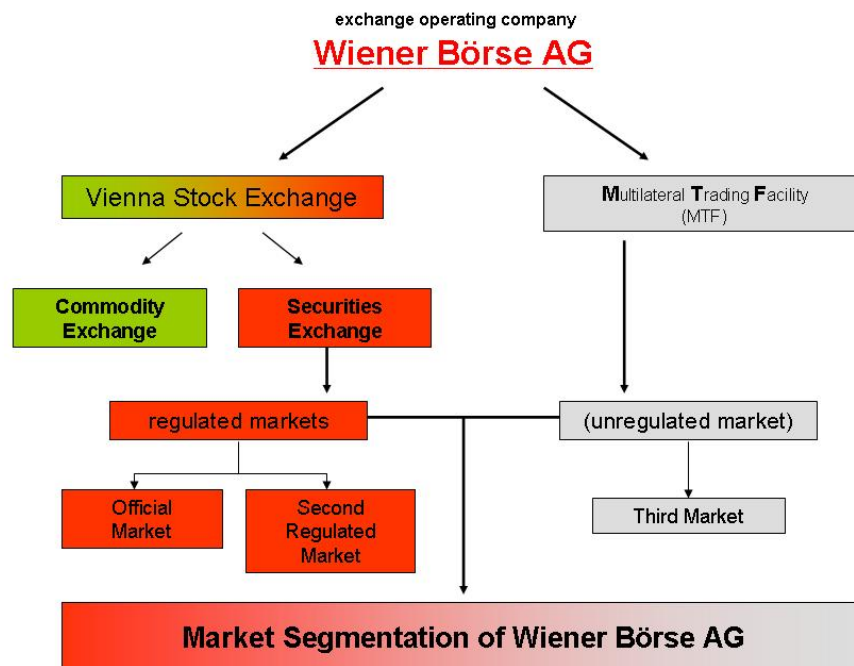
exchange operating company

Wiener Börse AG

Vienna Stock Exchange

Multilateral Trading Facility (MTF)

Commodity Exchange

Securities Exchange

regulated markets

(unregulated market)

Official Market

Second Regulated Market

Third Market

Market Segmentation of Wiener Börse AG